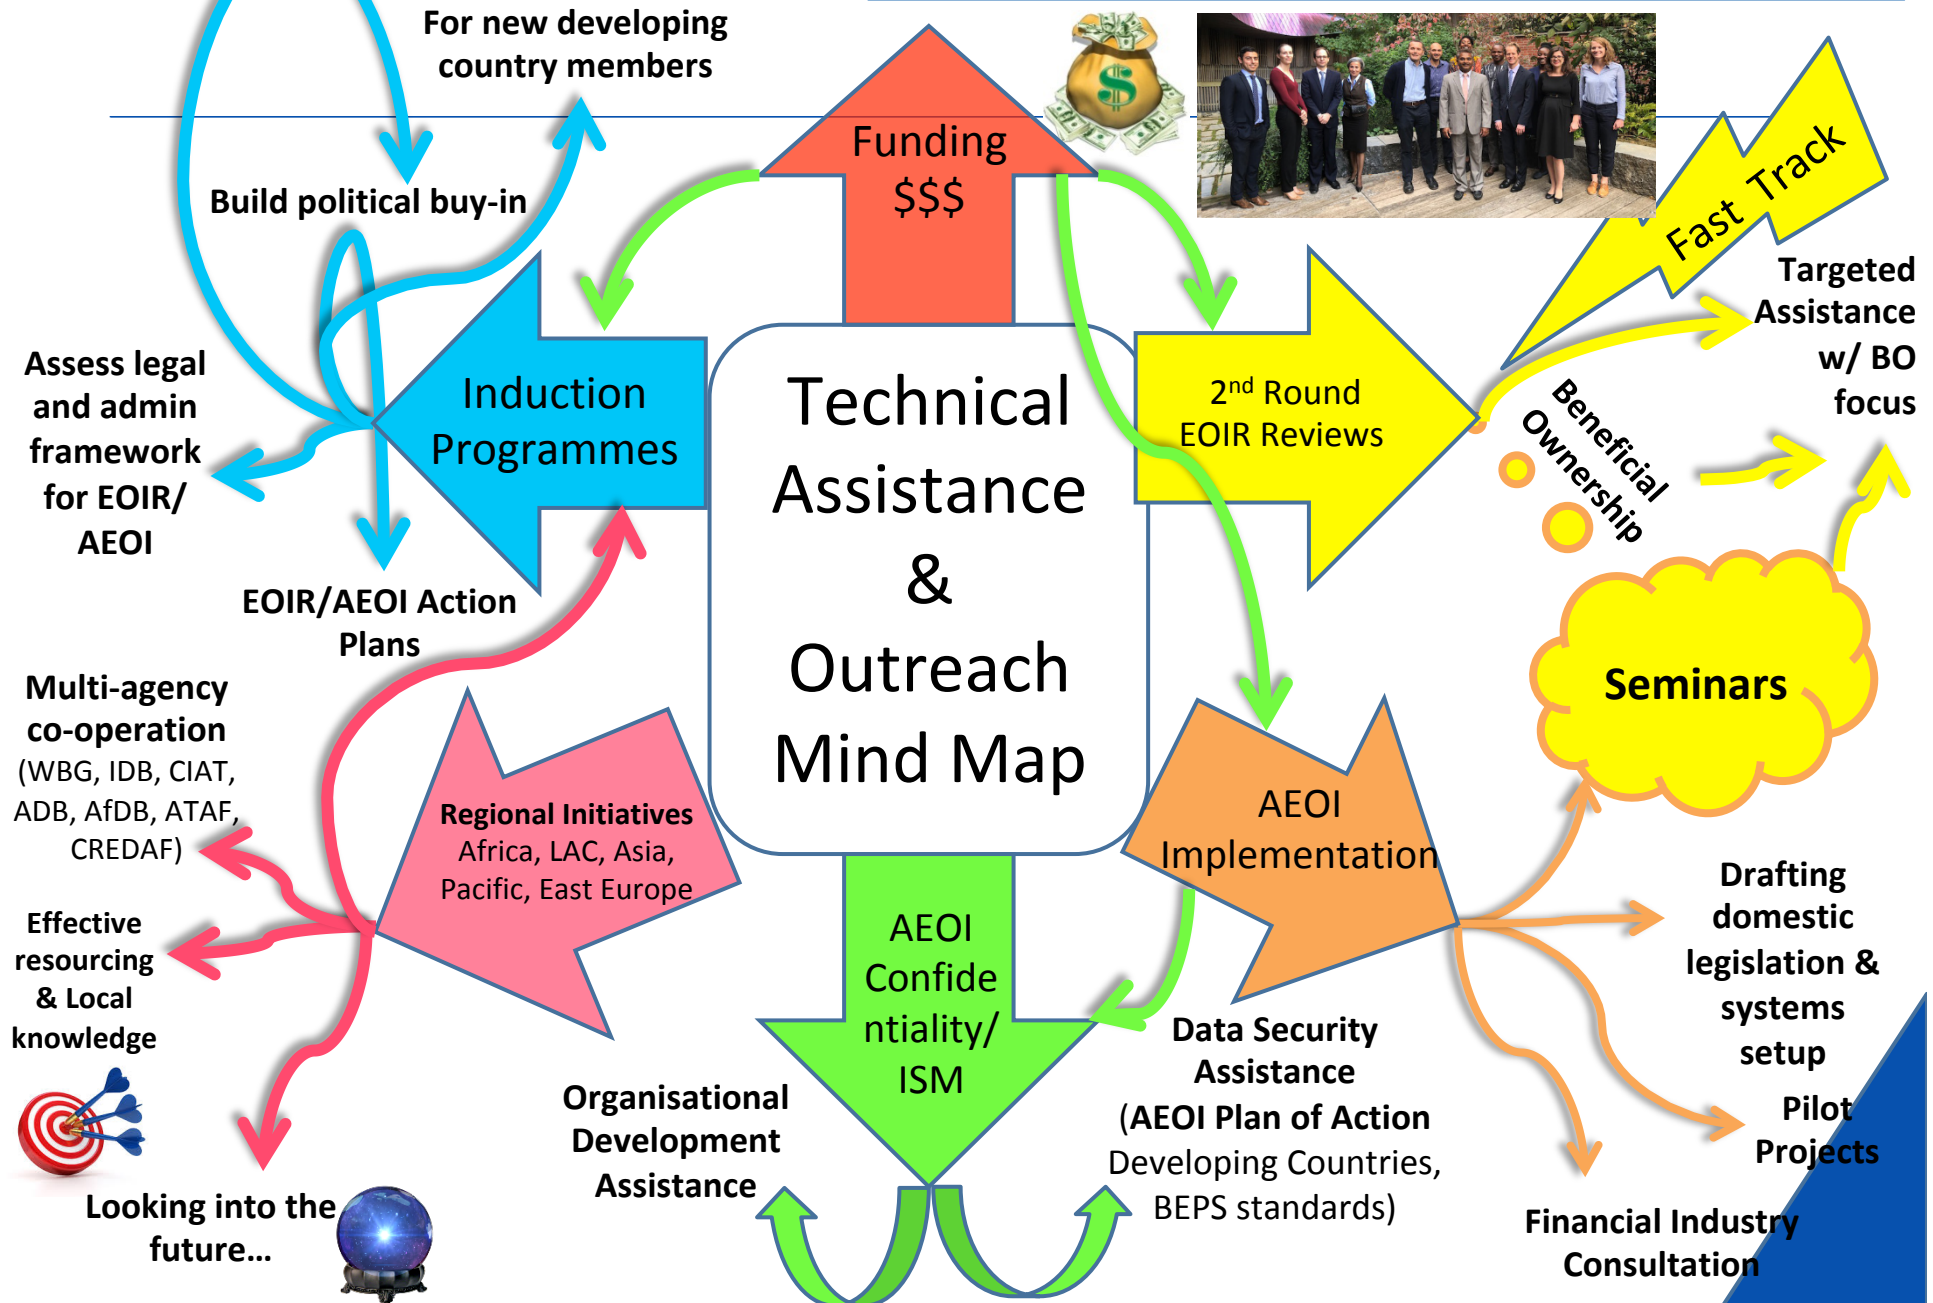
For new developing country members

Build political buy-in

Funding
$$$

Fast Track

Targeted Assistance w/ BO focus

Assess legal and admin framework for EOIR/ AEOI

Induction Programmes

Technical Assistance & Outreach Mind Map

2$^{nd}$ Round EOIR Reviews

Beneficial Ownership

EOIR/AEOI Action Plans

Seminars

Multi-agency co-operation (WBG, IDB, CIAT, ADB, AfDB, ATAF, CREDAF)

Regional Initiatives
Africa, LAC, Asia, Pacific, East Europe

AEOI Implementation

Effective resourcing & Local knowledge

AEOI Confidentiality/ ISM

Drafting domestic legislation & systems setup

Data Security Assistance (AEOI Plan of Action Developing Countries, BEPS standards)

Organisational Development Assistance

Pilot Projects

Looking into the future…

Financial Industry Consultation